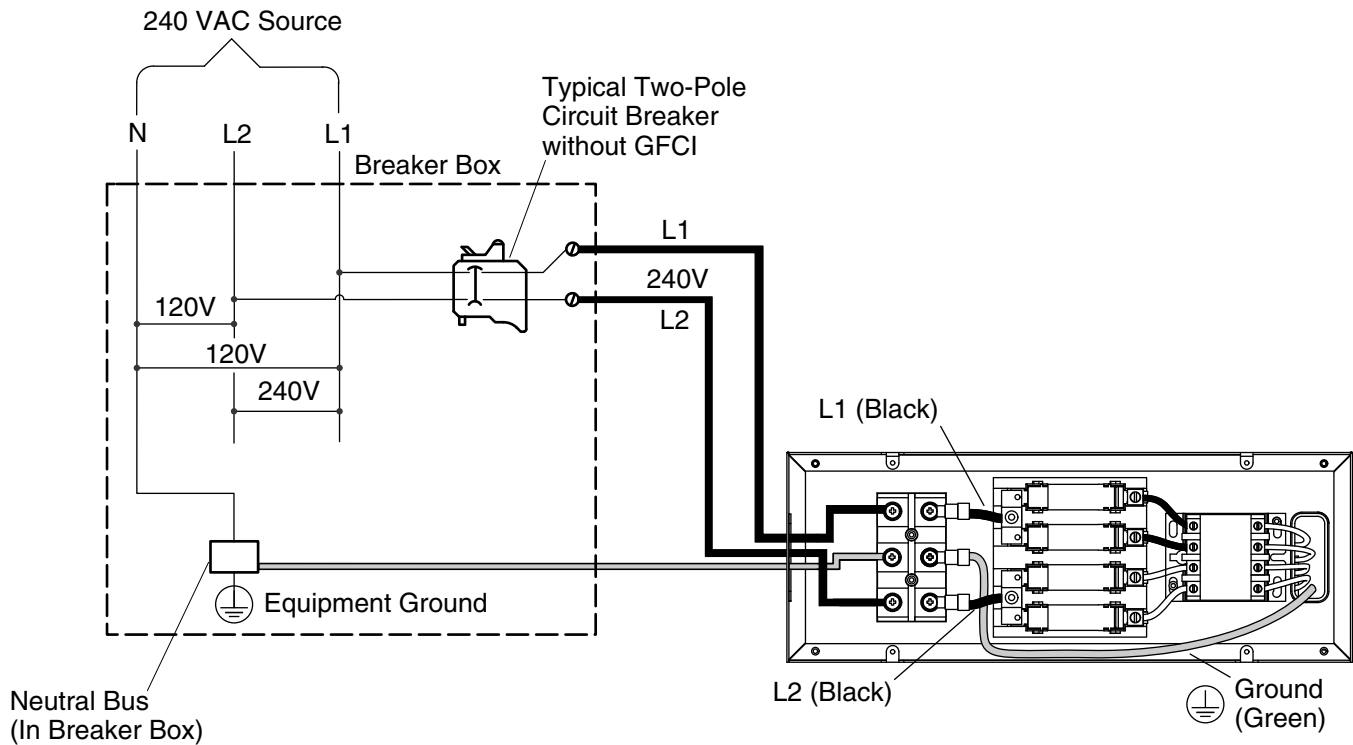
240 VAC Source

N L2 L1

Typical Two-Pole Circuit Breaker without GFCI

Breaker Box

L1

240V

L2

120V

120V

240V

L1 (Black)

Equipment Ground

Neutral Bus (In Breaker Box)

L2 (Black)

Ground (Green)